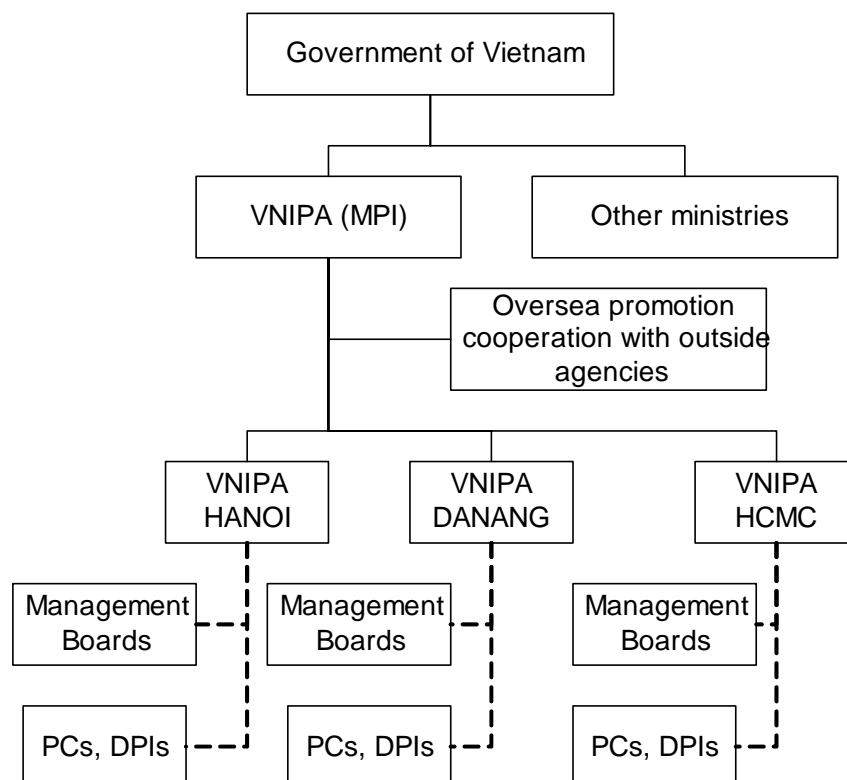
Government of Vietnam

VNIPA (MPI)

Other ministries

Oversea promotion cooperation with outside agencies

VNIPA HANOI

VNIPA DANANG

VNIPA HCMC

Management Boards

Management Boards

Management Boards

PCs, DPIs

PCs, DPIs

PCs, DPIs